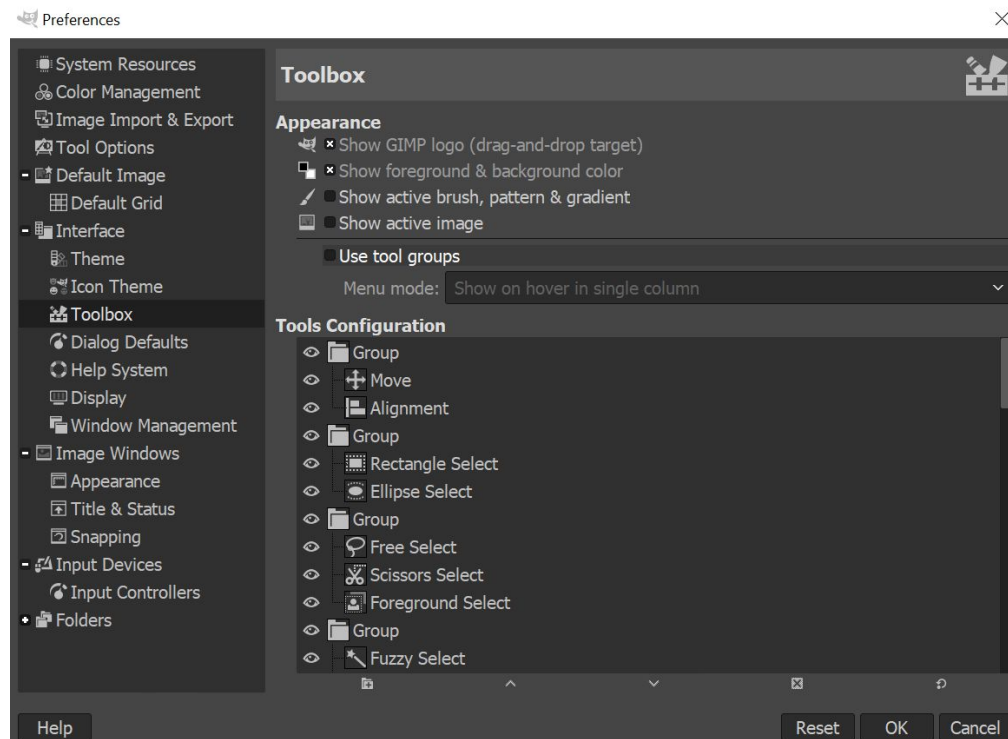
Preferences

System Resources
Color Management
Image Import & Export
Tool Options
Default Image
Default Grid
Interface
Theme
Icon Theme
Toolbox
Dialog Defaults
Help System
Display
Window Management
Image Windows
Appearance
Title & Status
Snapping
Input Devices
Input Controllers
Folders

Toolbox

Appearance
Show GIMP logo (drag-and-drop target)
Show foreground & background color
Show active brush, pattern & gradient
Show active image

Use tool groups
Menu mode: Show on hover in single column

Tools Configuration
Group
Move
Alignment
Group
Rectangle Select
Ellipse Select
Group
Free Select
Scissors Select
Foreground Select
Group
Fuzzy Select

Help
Reset
OK
Cancel